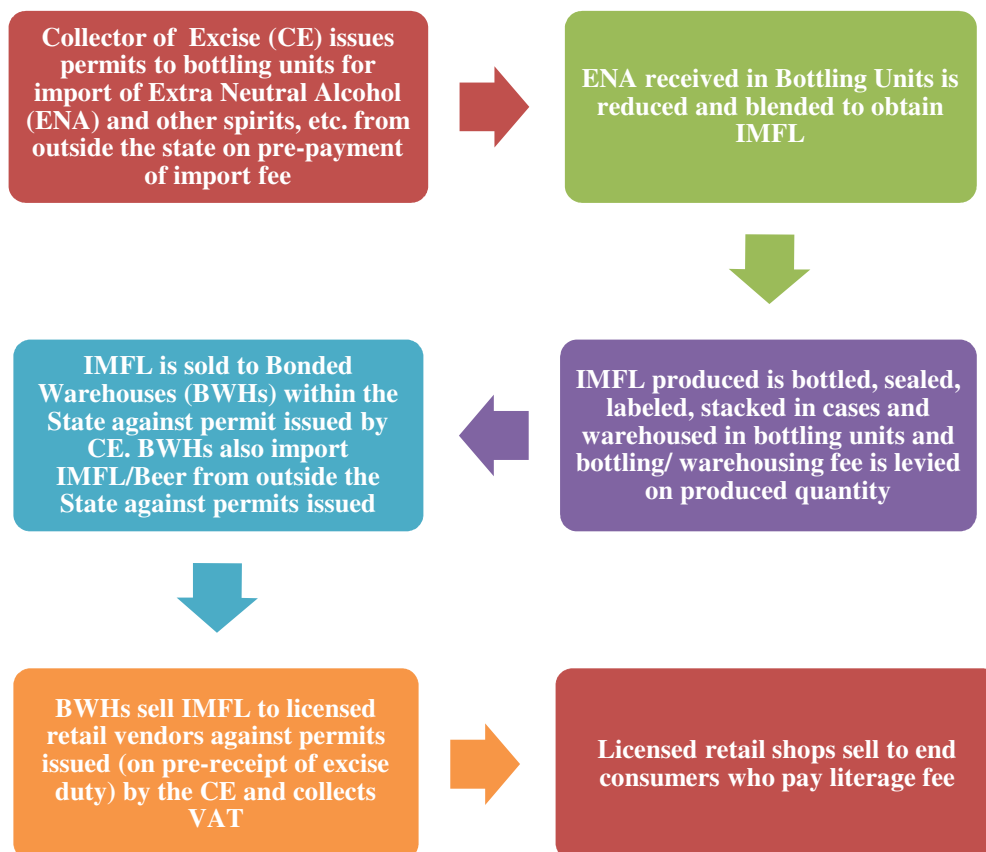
Collector of Excise (CE) issues permits to bottling units for import of Extra Neutral Alcohol (ENA) and other spirits, etc. from outside the state on pre-payment of import fee

ENA received in Bottling Units is reduced and blended to obtain IMFL

IMFL produced is bottled, sealed, labeled, stacked in cases and warehoused in bottling units and bottling/ warehousing fee is levied on produced quantity

IMFL is sold to Bonded Warehouses (BWHs) within the State against permit issued by CE. BWHs also import IMFL/Beer from outside the State against permits issued

BWHs sell IMFL to licensed retail vendors against permits issued (on pre-receipt of excise duty) by the CE and collects VAT

Licensed retail shops sell to end consumers who pay literage fee